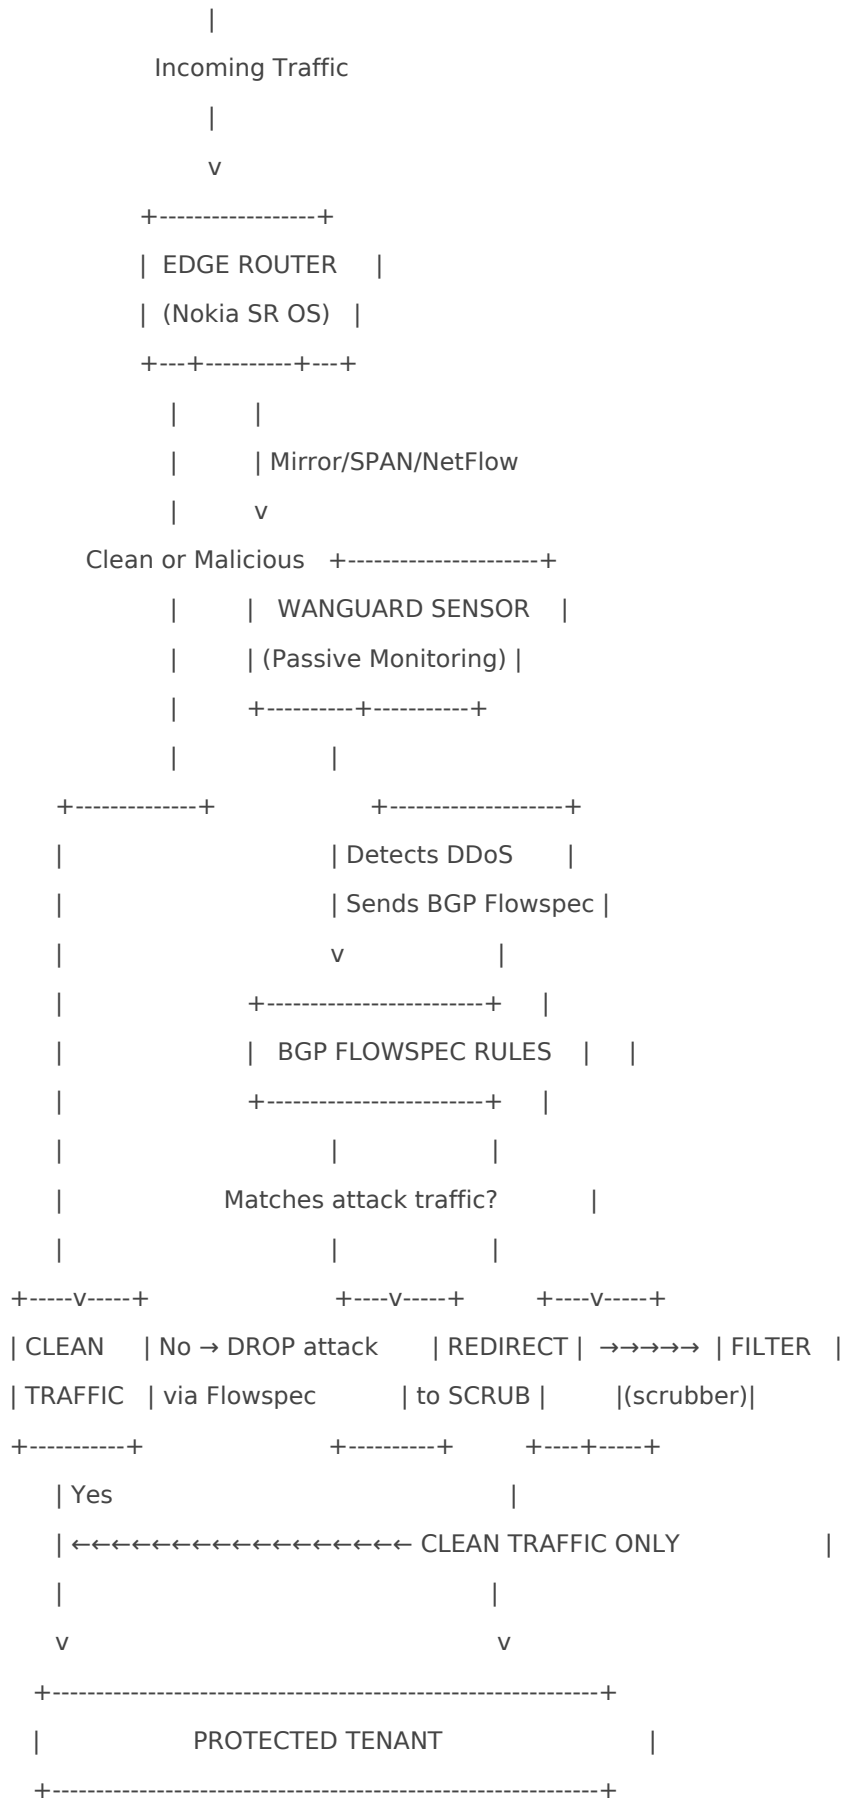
|
Incoming Traffic
|
v
+-----------------+
| EDGE ROUTER |
| (Nokia SR OS) |
+---+----------+---+
| |
| | Mirror/SPAN/NetFlow
| v
Clean or Malicious +---------------------+
| | WANGUARD SENSOR |
| | (Passive Monitoring) |
| +----------+-----------+
| |
+-------------+ +-------------------+
| | Detects DDoS |
| | Sends BGP Flowspec |
| v |
| +-----------------------+ |
| | BGP FLOWSPEC RULES | |
| +-----------------------+ |
| | |
| Matches attack traffic? |
| | |
+-----v-----+ +----v-----+ +----v-----+
| CLEAN | No → DROP attack | REDIRECT | →→→→→ | FILTER |
| TRAFFIC | via Flowspec | to SCRUB | |(scrubber)|
+-----------+ +----------+ +----+-----+
| Yes |
| ←←←←←←←←←←←←←←←←←← CLEAN TRAFFIC ONLY |
| |
v v
+----------------------------------------------------------+
| PROTECTED TENANT |
+----------------------------------------------------------+